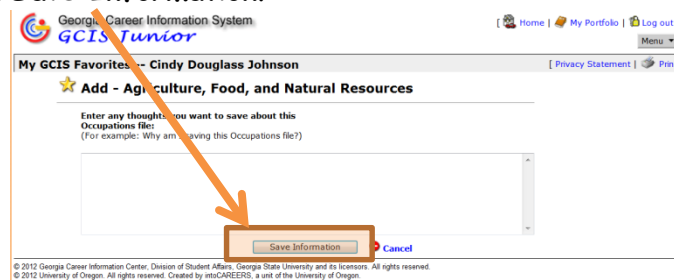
Georgia Career Information System
GCIS Junior

[ Home | My Portfolio | Log out
Menu

My GCIS Favorites -- Cindy Douglass Johnson

[ Privacy Statement | Prin

Add - Agriculture, Food, and Natural Resources

Enter any thoughts you want to save about this Occupations file:
(For example: Why am I saving this Occupations file?)

Save Information

Cancel

© 2012 Georgia Career Information Center, Division of Student Affairs, Georgia State University and its licensors. All rights reserved.
© 2012 University of Oregon. All rights reserved. Created by intoCAREERS, a unit of the University of Oregon.